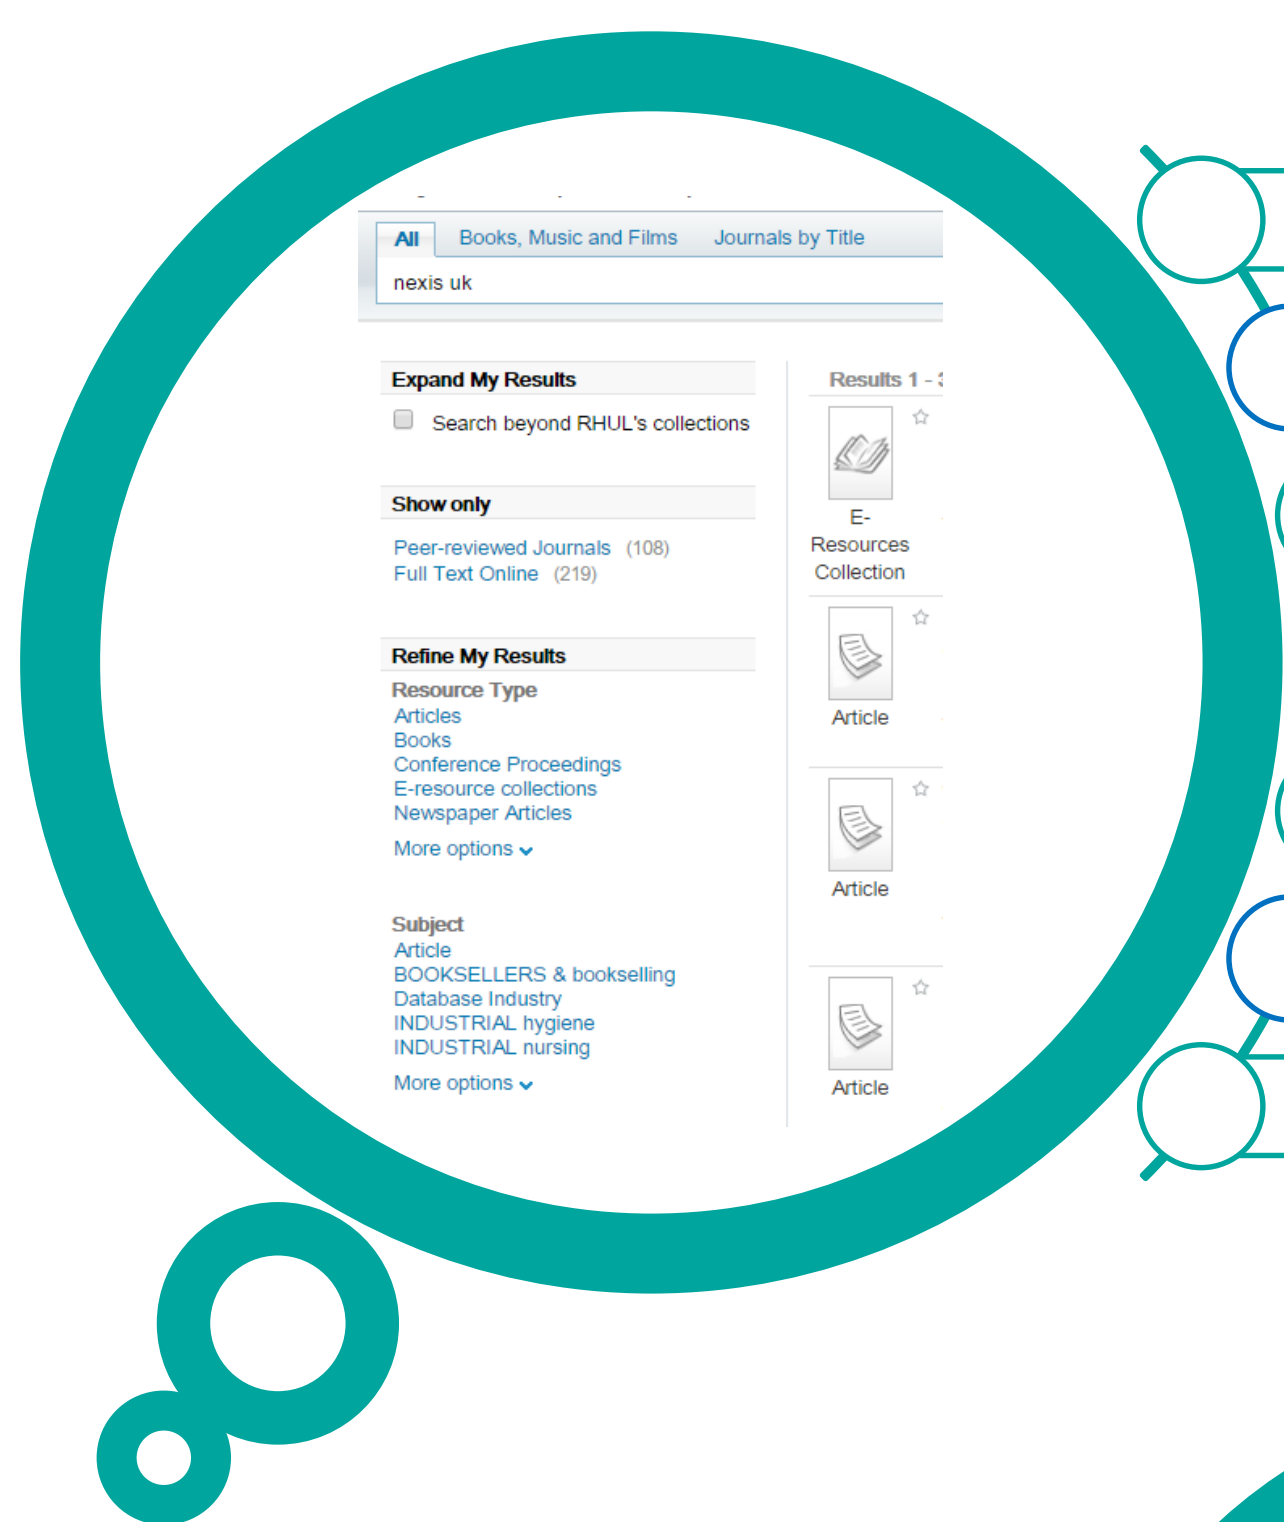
All
Books, Music and Films
Journals by Title
nexis uk

Expand My Results
Search beyond RHUL's collections

Show only
Peer-reviewed Journals (108)
Full Text Online (219)

Refine My Results
Resource Type
Articles
Books
Conference Proceedings
E-resource collections
Newspaper Articles
More options

Subject
Article
BOOKSELLERS & bookselling
Database Industry
INDUSTRIAL hygiene
INDUSTRIAL nursing
More options

Results 1 - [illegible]
E-Resources Collection
Article
Article
Article